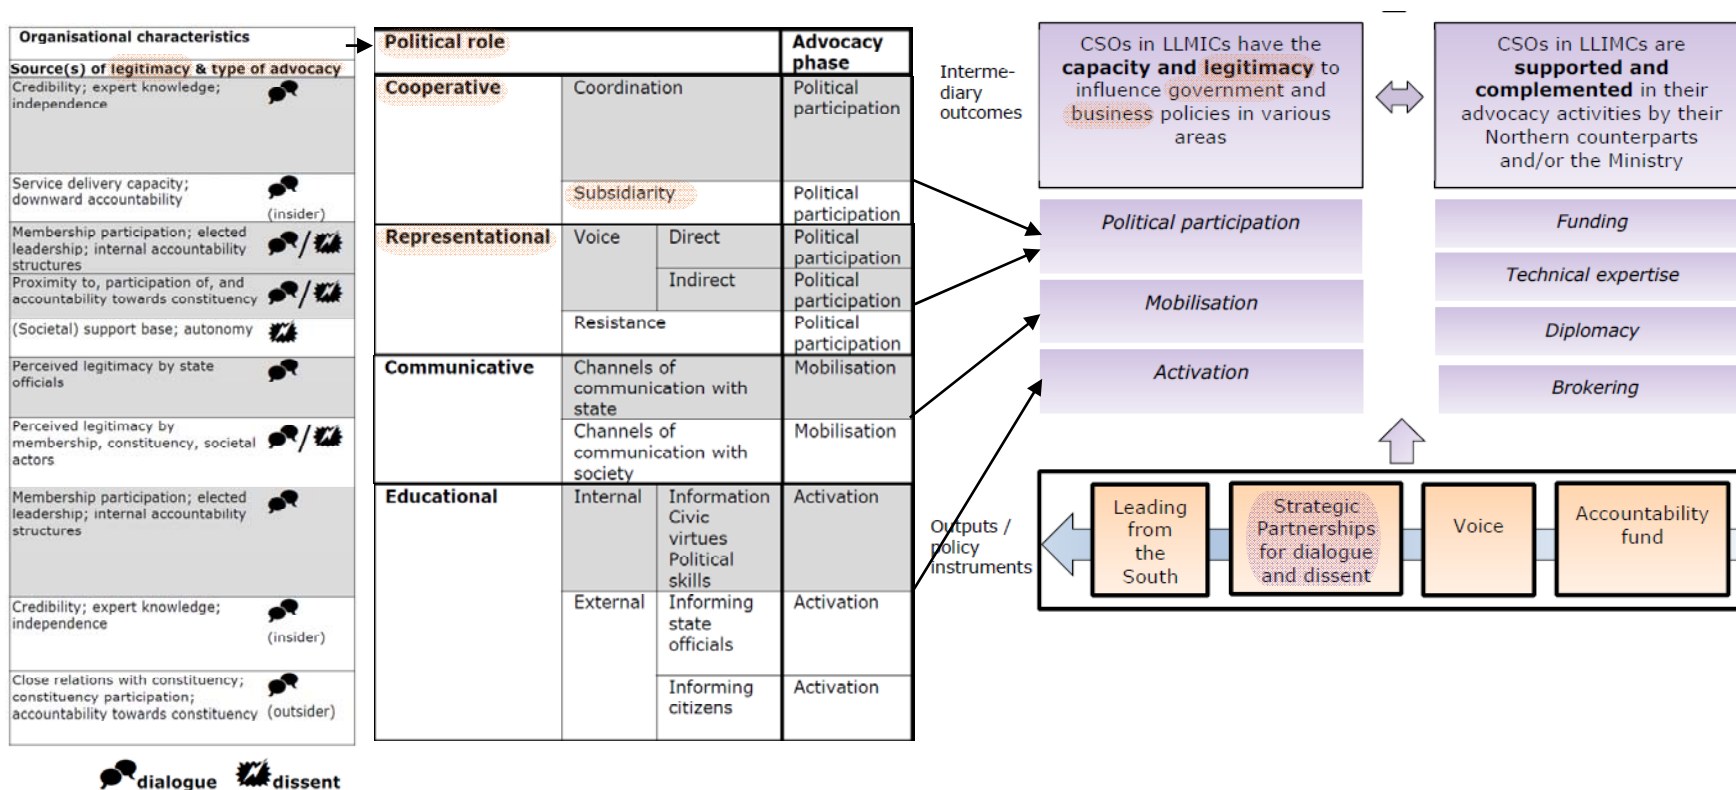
Organisational characteristics

Source(s) of legitimacy & type of advocacy

| | |
|---|---|
| Credibility; expert knowledge; independence | |
| Service delivery capacity; downward accountability | (insider) |
| Membership participation; elected leadership; internal accountability structures | / |
| Proximity to, participation of, and accountability towards constituency | / |
| (Societal) support base; autonomy | |
| Perceived legitimacy by state officials | |
| Perceived legitimacy by membership, constituency, societal actors | / |
| Membership participation; elected leadership; internal accountability structures | |
| Credibility; expert knowledge; independence | (insider) |
| Close relations with constituency; constituency participation; accountability towards constituency | (outsider) |

dialogue dissent

| Political role | | | Advocacy phase |
|---|---|---|---|
| Cooperative | Coordination | | Political participation |
| | Subsidiarity | | Political participation |
| Representational | Voice | Direct | Political participation |
| | | Indirect | Political participation |
| | Resistance | | Political participation |
| Communicative | Channels of communication with state | | Mobilisation |
| | Channels of communication with society | | Mobilisation |
| Educational | Internal | Information Civic virtues Political skills | Activation |
| | External | Informing state officials | Activation |
| | | Informing citizens | Activation |

Intermediary outcomes

CSOs in LLMICs have the capacity and legitimacy to influence government and business policies in various areas

CSOs in LLIMCs are supported and complemented in their advocacy activities by their Northern counterparts and/or the Ministry

Political participation

Mobilisation

Activation

Funding

Technical expertise

Diplomacy

Brokering

Outputs / policy instruments

Leading from the South

Strategic Partnerships for dialogue and dissent

Voice

Accountability fund